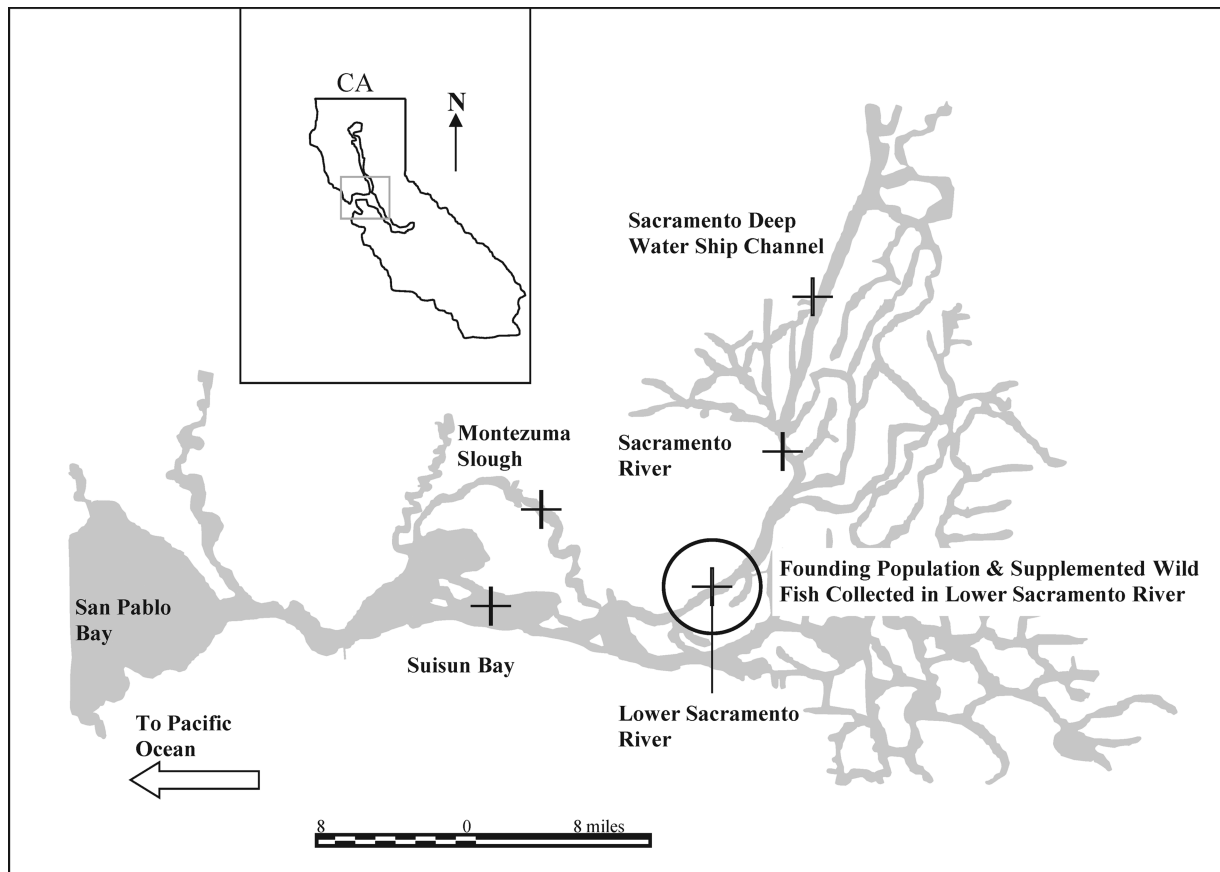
CA

N

Sacramento Deep Water Ship Channel

Montezuma Slough

Sacramento River

Founding Population & Supplemented Wild Fish Collected in Lower Sacramento River

San Pablo Bay

Suisun Bay

Lower Sacramento River

To Pacific Ocean

8 0 8 miles